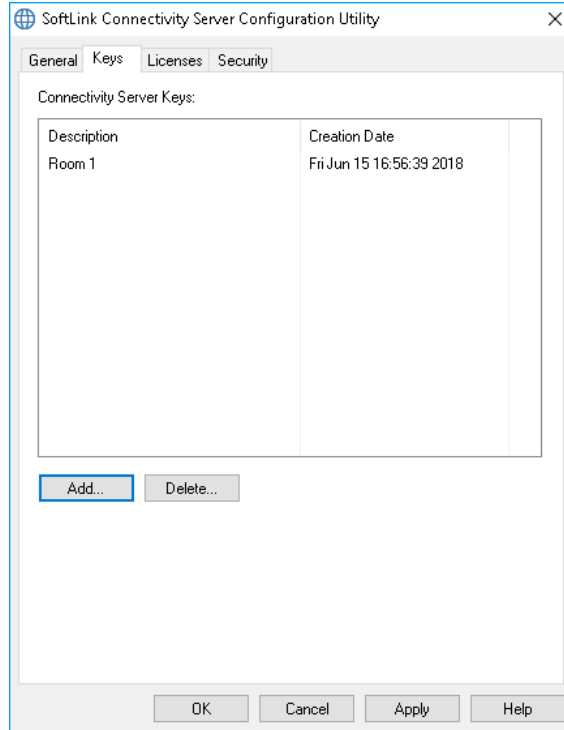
SoftLink Connectivity Server Configuration Utility

×

General Keys Licenses Security

Connectivity Server Keys:

| Description | Creation Date |
|---|---|
| Room 1 | Fri Jun 15 16:56:39 2018 |

Add... Delete...

OK Cancel Apply Help